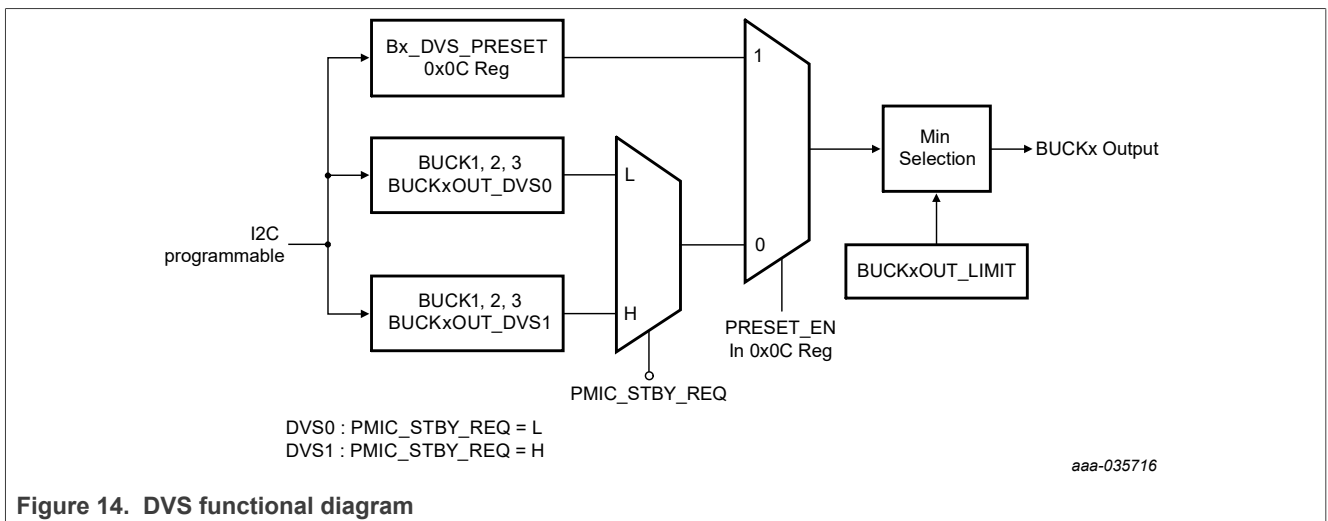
Bx_DVS_PRESET
0x0C Reg

BUCK1, 2, 3
BUCKxOUT_DVS0

I2C
programmable

BUCK1, 2, 3
BUCKxOUT_DVS1

L

H

PMIC_STBY_REQ

1

0

PRESET_EN
In 0x0C Reg

Min
Selection

BUCKx Output

BUCKxOUT_LIMIT

DVS0 : PMIC_STBY_REQ = L
DVS1 : PMIC_STBY_REQ = H

aaa-035716

Figure 14. DVS functional diagram